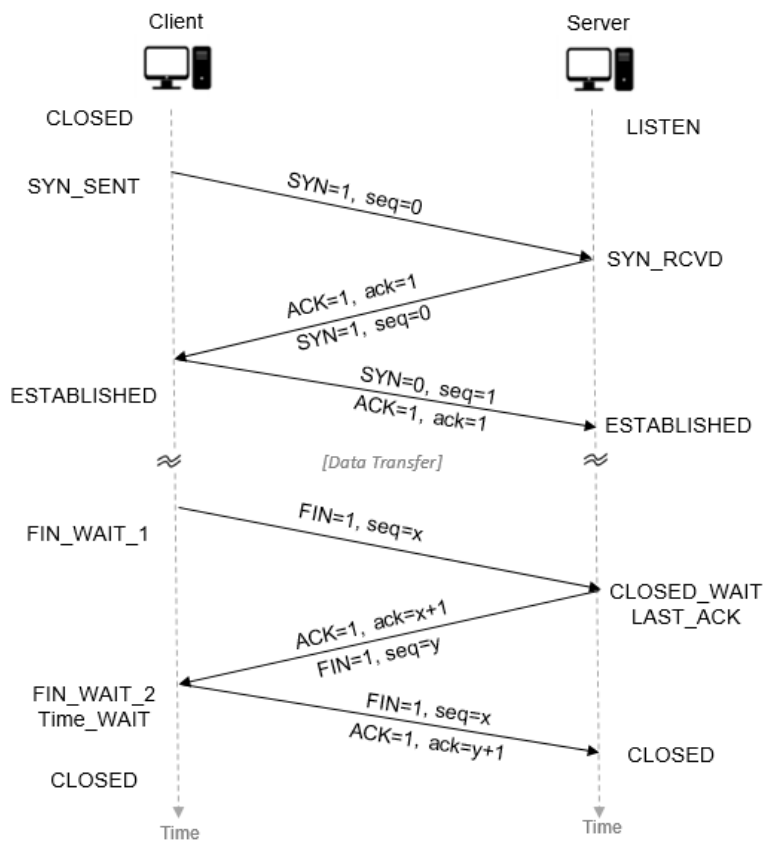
Client

Server

CLOSED

LISTEN

SYN_SENT

SYN=1, seq=0

SYN_RCVD

ACK=1, ack=1

SYN=1, seq=0

ESTABLISHED

SYN=0, seq=1

ACK=1, ack=1

ESTABLISHED

[Data Transfer]

FIN_WAIT_1

FIN=1, seq=x

CLOSED_WAIT
LAST_ACK

ACK=1, ack=x+1

FIN=1, seq=y

FIN_WAIT_2
Time_WAIT

FIN=1, seq=x

ACK=1, ack=y+1

CLOSED

CLOSED

Time

Time